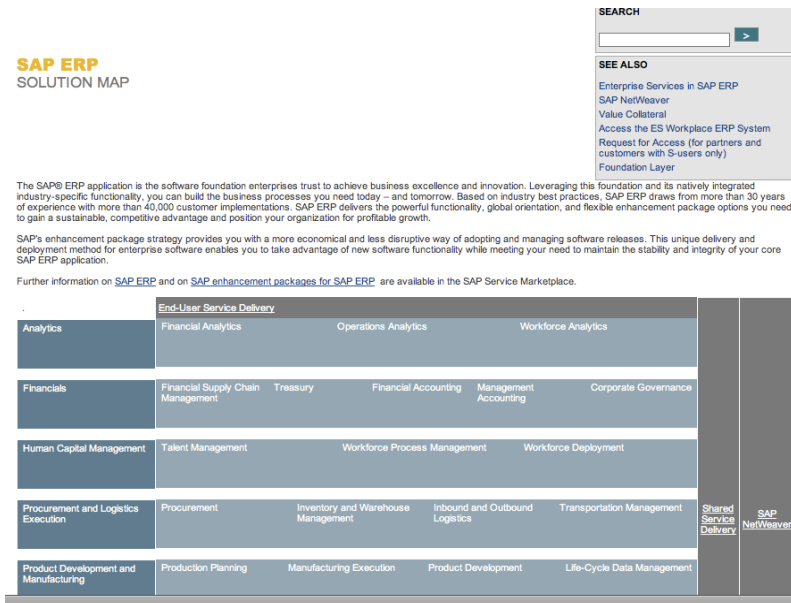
SEARCH

>

SEE ALSO

Enterprise Services in SAP ERP
SAP NetWeaver
Value Collateral
Access the ES Workplace ERP System
Request for Access (for partners and customers with S-users only)
Foundation Layer

SAP ERP
SOLUTION MAP

The SAP® ERP application is the software foundation enterprises trust to achieve business excellence and innovation. Leveraging this foundation and its natively integrated industry-specific functionality, you can build the business processes you need today – and tomorrow. Based on industry best practices, SAP ERP draws from more than 30 years of experience with more than 40,000 customer implementations. SAP ERP delivers the powerful functionality, global orientation, and flexible enhancement package options you need to gain a sustainable, competitive advantage and position your organization for profitable growth.

SAP's enhancement package strategy provides you with a more economical and less disruptive way of adopting and managing software releases. This unique delivery and deployment method for enterprise software enables you to take advantage of new software functionality while meeting your need to maintain the stability and integrity of your core SAP ERP application.

Further information on SAP ERP and on SAP enhancement packages for SAP ERP are available in the SAP Service Marketplace.

.

End-User Service Delivery

| | | | | | | |
|---|---|---|---|---|---|---|
| Analytics | Financial Analytics | Operations Analytics | Workforce Analytics | | Shared Service Delivery | SAP NetWeaver |
| Financials | Financial Supply Chain Management | Treasury | Financial Accounting | Management Accounting | Corporate Governance | |
| Human Capital Management | Talent Management | Workforce Process Management | Workforce Deployment | | | |
| Procurement and Logistics Execution | Procurement | Inventory and Warehouse Management | Inbound and Outbound Logistics | Transportation Management | | |
| Product Development and Manufacturing | Production Planning | Manufacturing Execution | Product Development | Life-Cycle Data Management | | |